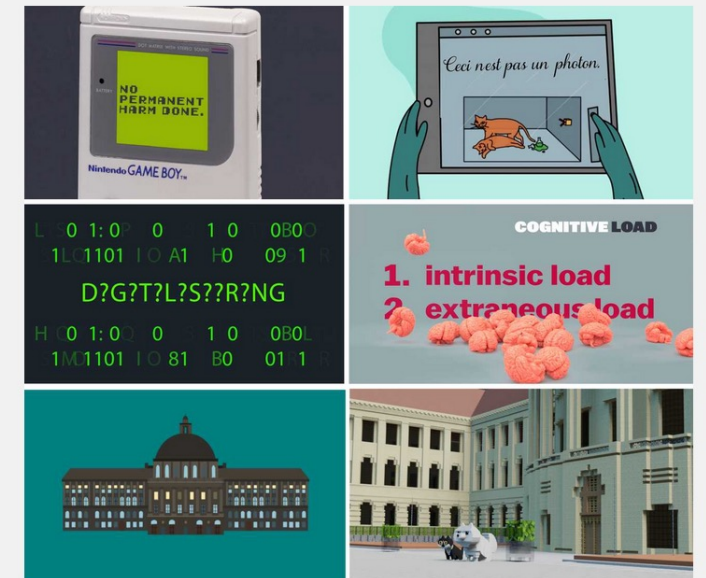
DOT MATRIX WITH STEREO SOUND

BATTERY

NO PERMANENT HARM DONE.

Nintendo GAME BOY™

Ceci nest pas un photon.

L 0 1:0 P 0 1 0 0B0 O
1 L 1101 I O A1 H0 09 1 R

D?G?T?L?S??R?NG

H 0 1:0 0 1 0 0B0 L
1 M 1101 I O 81 B0 01 1

COGNITIVE LOAD

1. intrinsic load
2. extraneous load